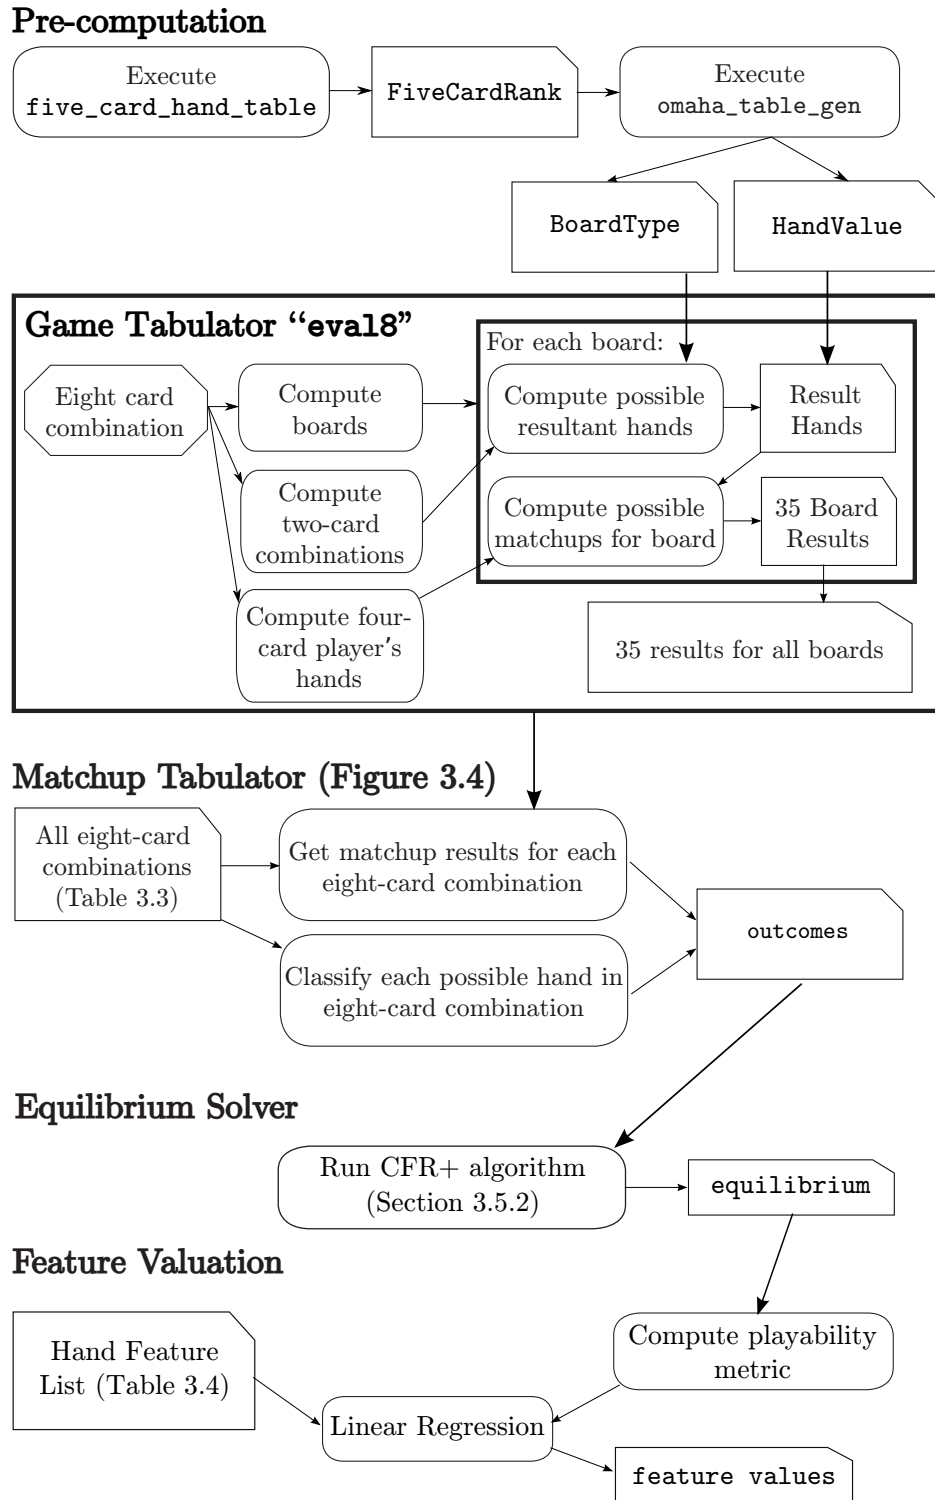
Pre-computation

Execute five_card_hand_table

FiveCardRank

Execute omaha_table_gen

BoardType

HandValue

Game Tabulator "eval8"

For each board:

Eight card combination

Compute boards

Compute possible resultant hands

Result Hands

Compute two-card combinations

Compute possible matchups for board

35 Board Results

Compute four-card player's hands

35 results for all boards

Matchup Tabulator (Figure 3.4)

All eight-card combinations (Table 3.3)

Get matchup results for each eight-card combination

outcomes

Classify each possible hand in eight-card combination

Equilibrium Solver

Run CFR+ algorithm (Section 3.5.2)

equilibrium

Feature Valuation

Compute playability metric

Hand Feature List (Table 3.4)

Linear Regression

feature values